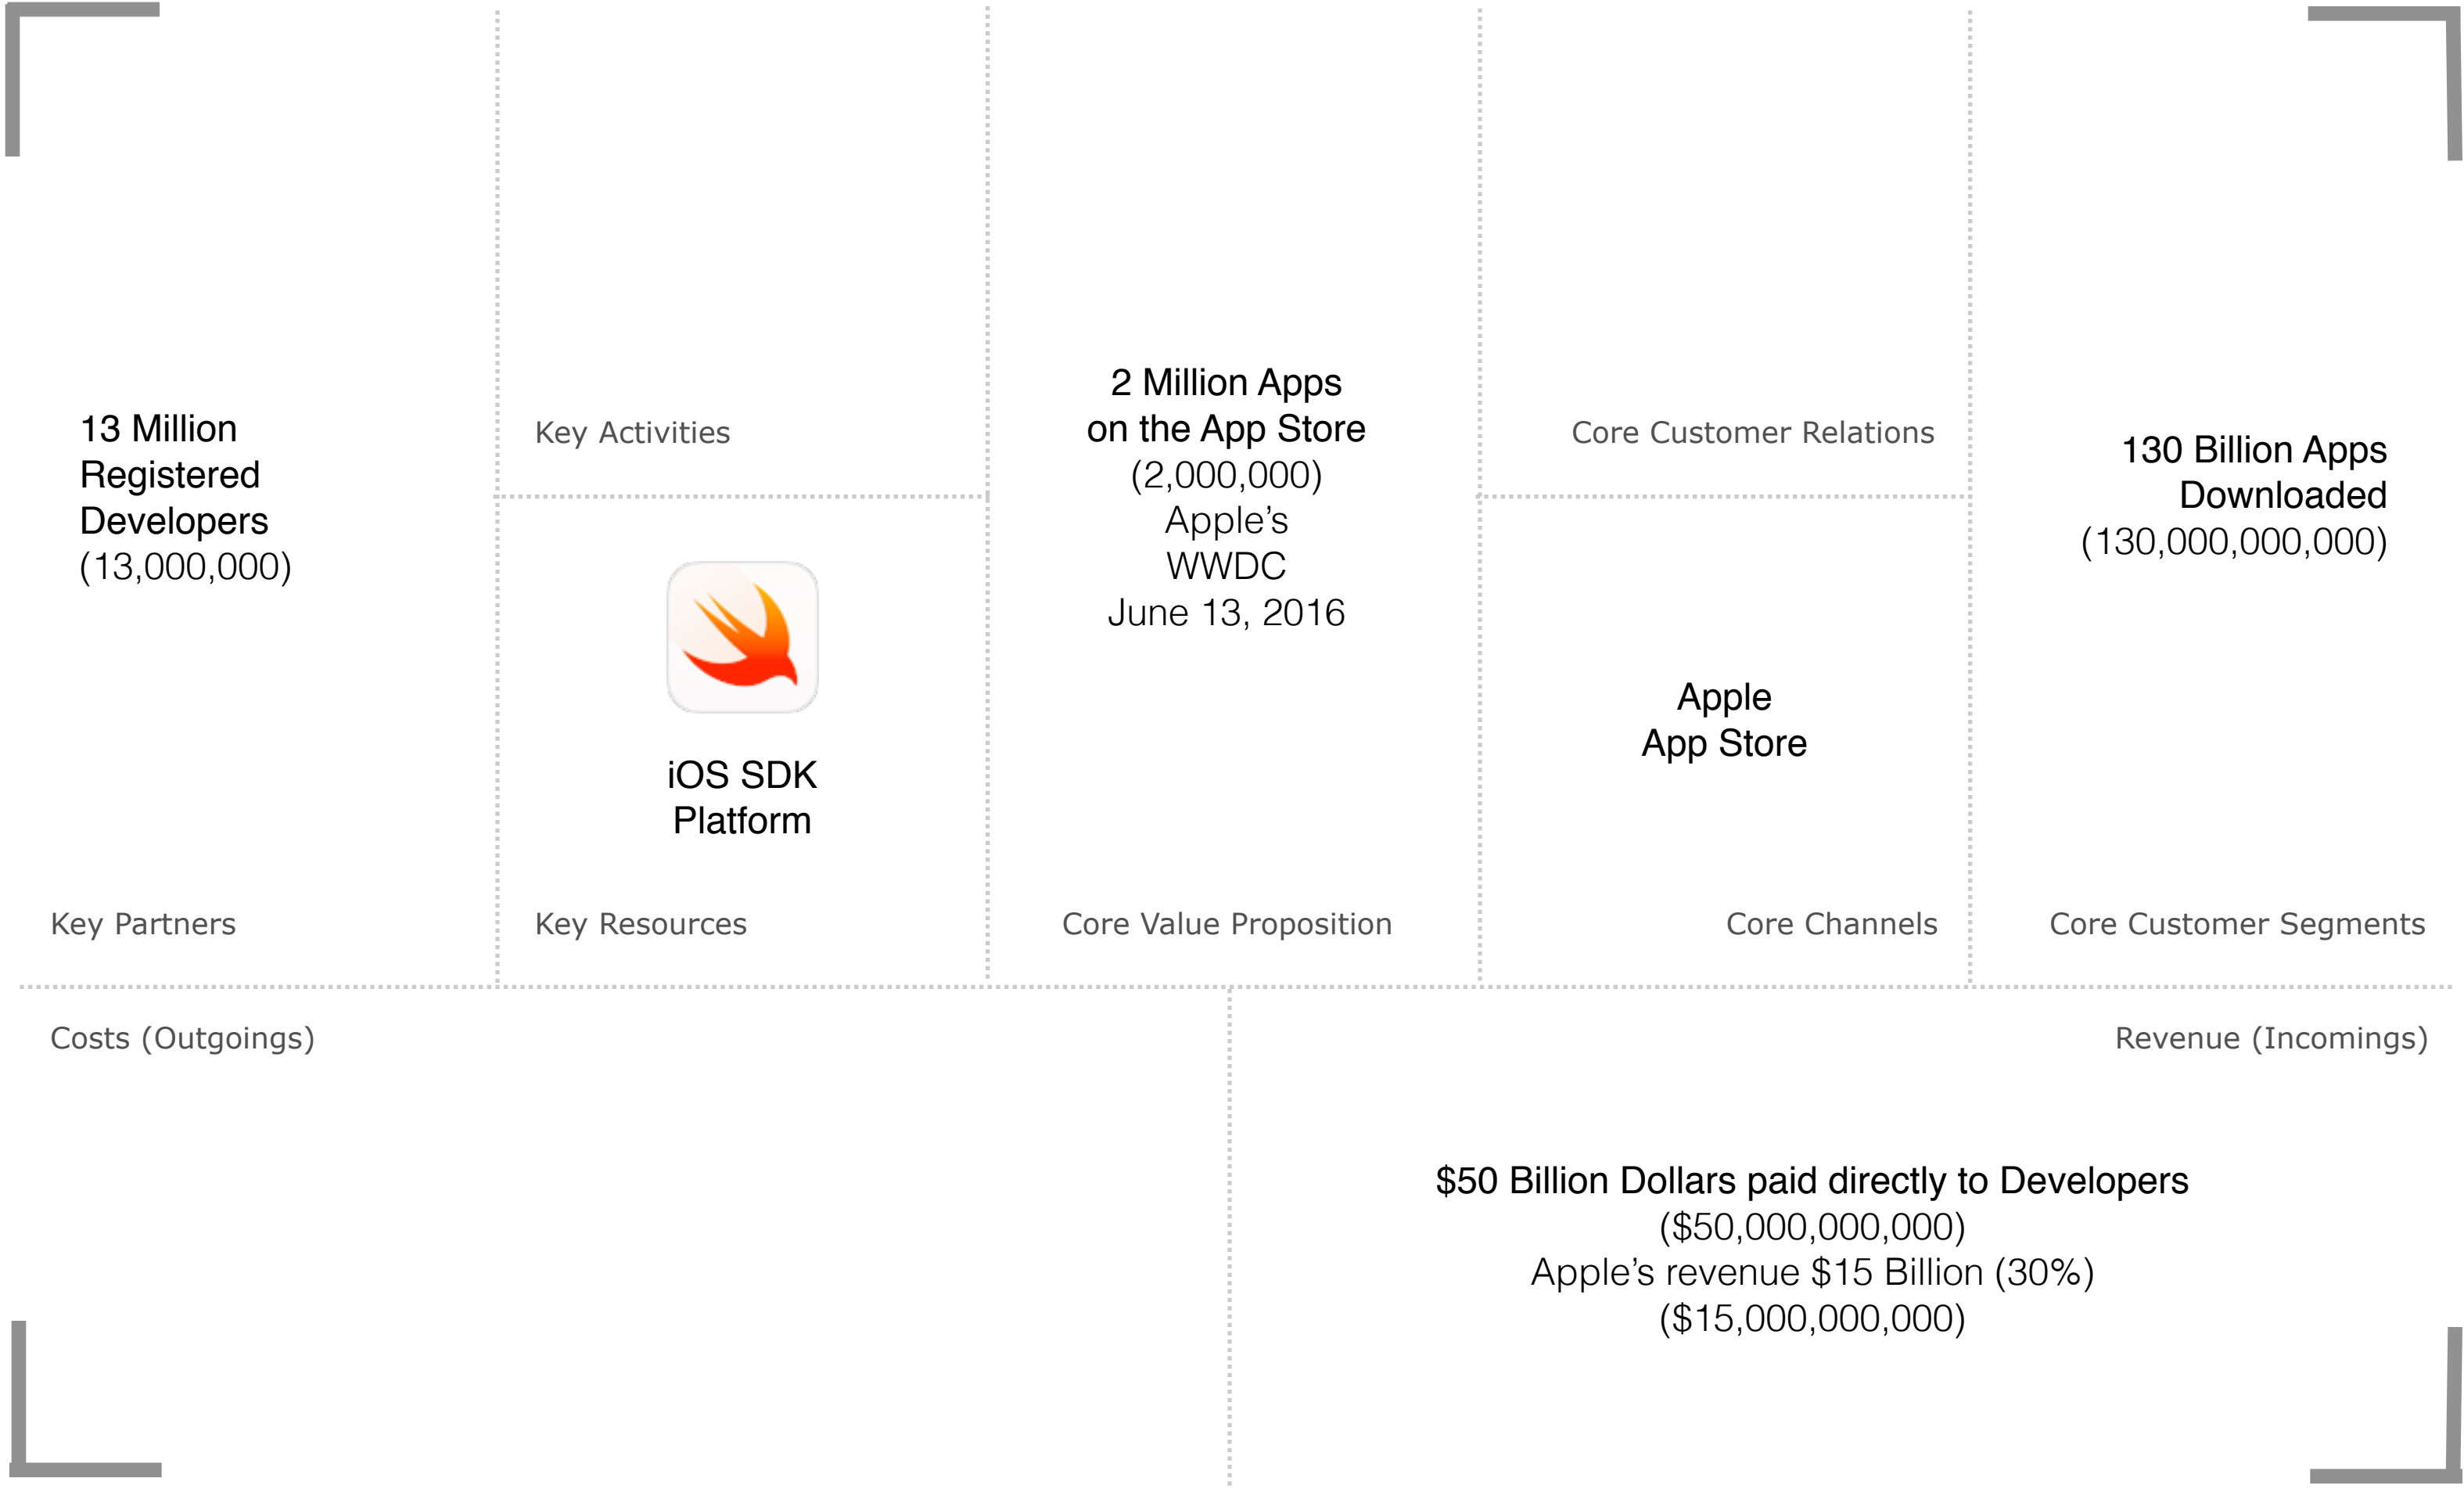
13 Million Registered Developers (13,000,000)

Key Partners

Key Activities

iOS SDK Platform

Key Resources

2 Million Apps on the App Store (2,000,000)
Apple's WWDC June 13, 2016

Core Value Proposition

Core Customer Relations

Apple App Store

Core Channels

130 Billion Apps Downloaded (130,000,000,000)

Core Customer Segments

Costs (Outgoings)

Revenue (Incomings)

$50 Billion Dollars paid directly to Developers ($50,000,000,000)
Apple's revenue $15 Billion (30%) ($15,000,000,000)